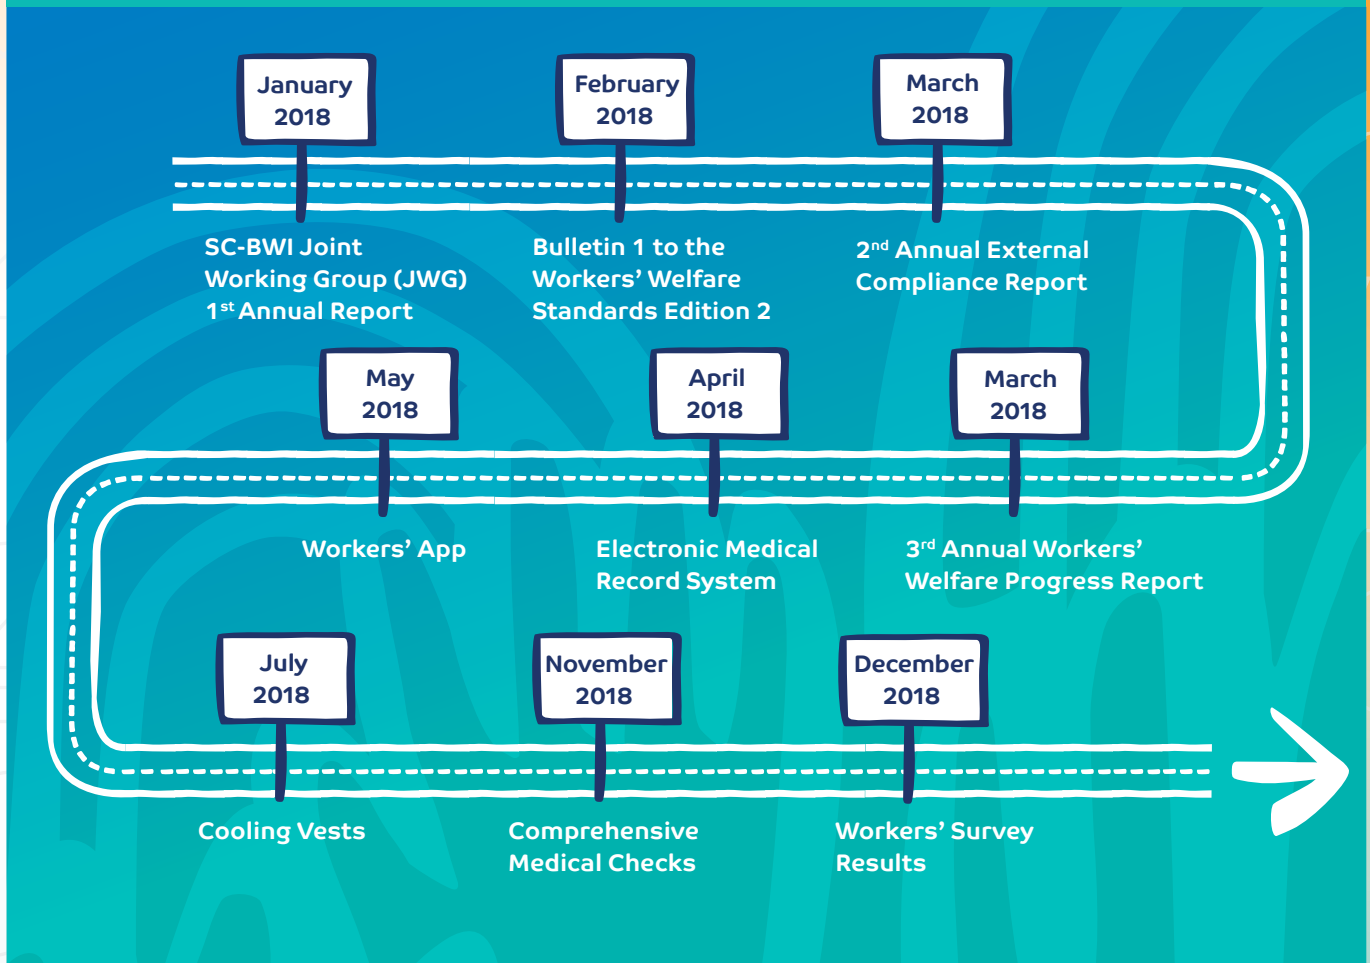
January 2018

SC-BWI Joint Working Group (JWG) 1$^{st}$ Annual Report

February 2018

Bulletin 1 to the Workers' Welfare Standards Edition 2

March 2018

2$^{nd}$ Annual External Compliance Report

March 2018

3$^{rd}$ Annual Workers' Welfare Progress Report

April 2018

Electronic Medical Record System

May 2018

Workers' App

July 2018

Cooling Vests

November 2018

Comprehensive Medical Checks

December 2018

Workers' Survey Results